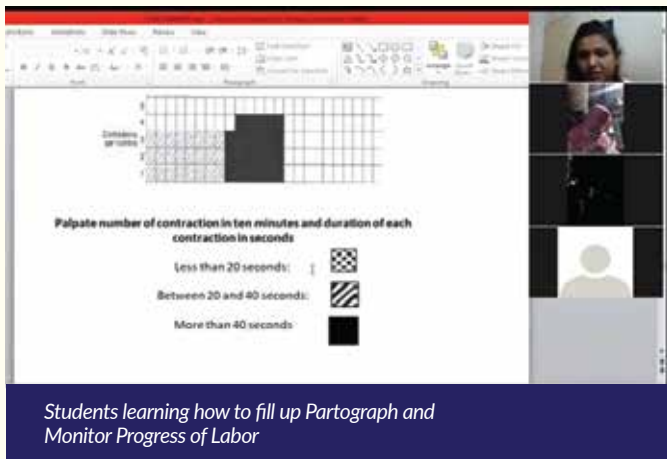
Contractions per 10 mins

5
4
3
2
1

Palpate number of contraction in ten minutes and duration of each contraction in seconds

Less than 20 seconds:

Between 20 and 40 seconds:

More than 40 seconds

Students learning how to fill up Partograph and Monitor Progress of Labor